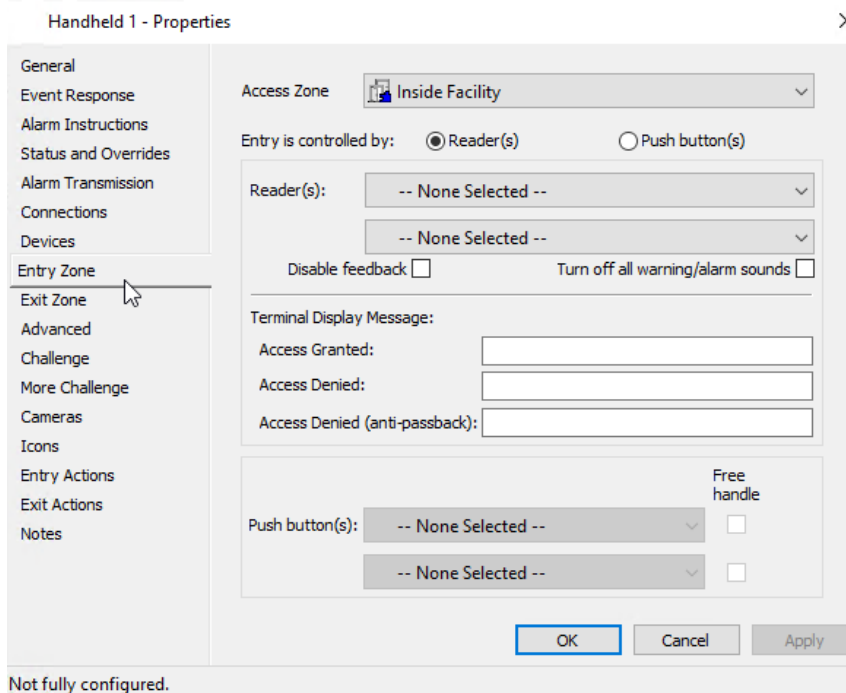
Handheld 1 - Properties

General
Event Response
Alarm Instructions
Status and Overrides
Alarm Transmission
Connections
Devices
Entry Zone
Exit Zone
Advanced
Challenge
More Challenge
Cameras
Icons
Entry Actions
Exit Actions
Notes

Access Zone Inside Facility

Entry is controlled by: Reader(s) Push button(s)

Reader(s): -- None Selected --

-- None Selected --

Disable feedback Turn off all warning/alarm sounds

Terminal Display Message:

Access Granted:

Access Denied:

Access Denied (anti-passback):

Free handle

Push button(s): -- None Selected --

-- None Selected --

OK Cancel Apply

Not fully configured.